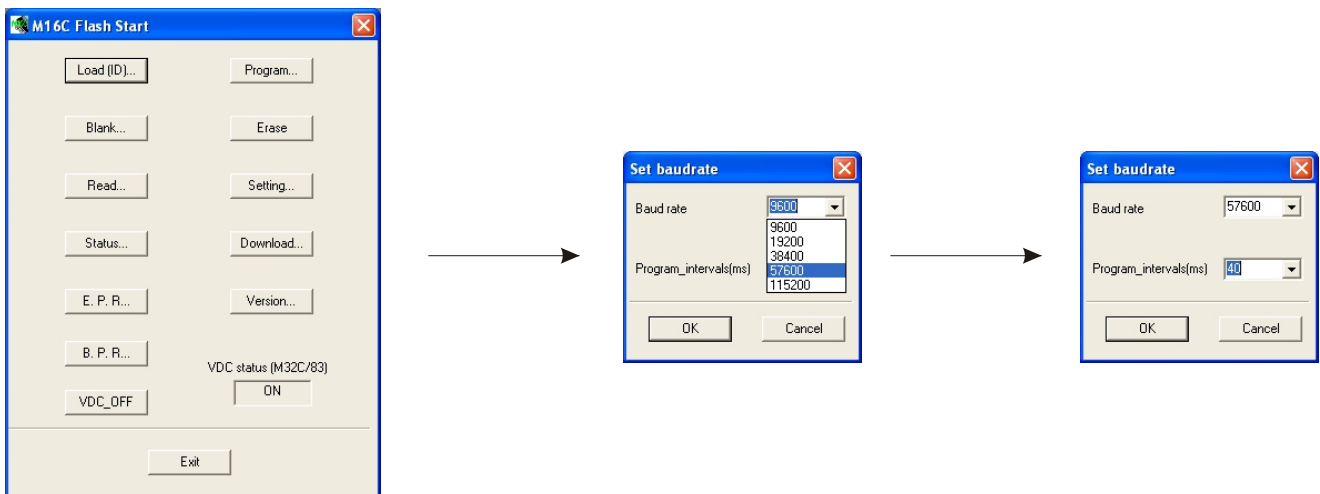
M16C Flash Start

Load (ID)...
Program...
Blank...
Erase
Read...
Setting...
Status...
Download...
E. P. R...
Version...
B. P. R...
VDC status (M32C/83)
ON
VDC_OFF
Exit

Set baudrate
Baud rate
9600
9600
19200
38400
57600
115200
Program_intervals(ms)
OK
Cancel

Set baudrate
Baud rate
57600
Program_intervals(ms)
40
OK
Cancel